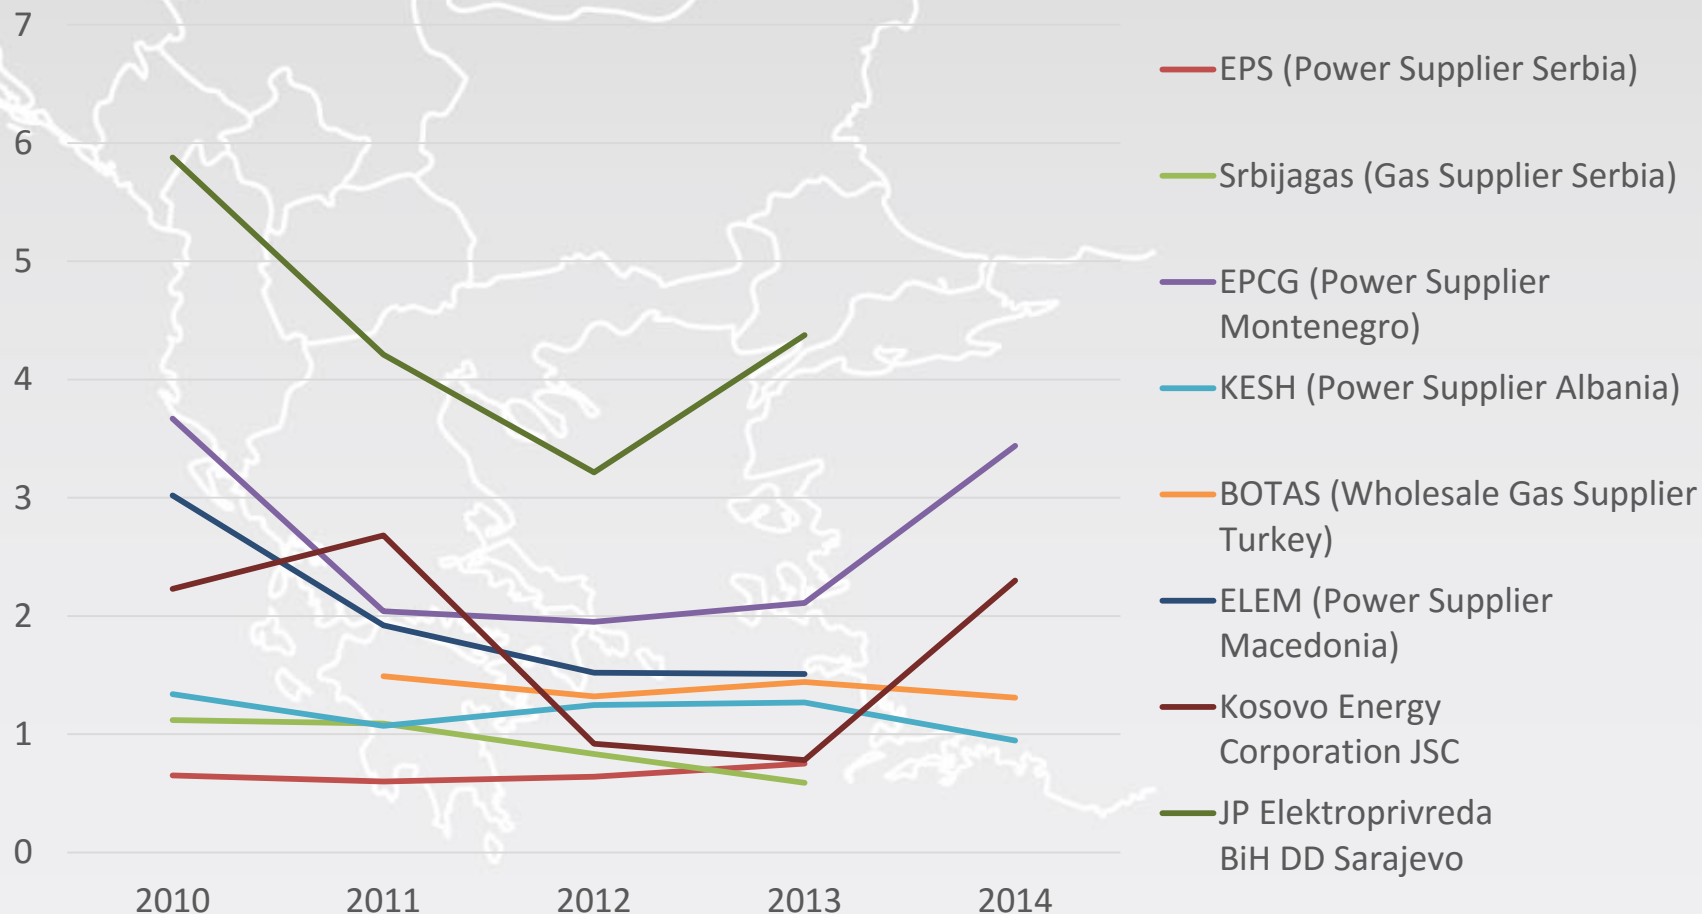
7
6
5
4
3
2
1
0
2010
2011
2012
2013
2014

EPS (Power Supplier Serbia)
Srbijagas (Gas Supplier Serbia)
EPCG (Power Supplier Montenegro)
KESH (Power Supplier Albania)
BOTAS (Wholesale Gas Supplier Turkey)
ELEM (Power Supplier Macedonia)
Kosovo Energy Corporation JSC
JP Elektroprivreda BiH DD Sarajevo